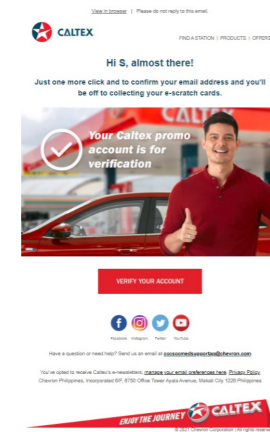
View in browser | Please do not reply to this email.

CALTEX

FIND A STATION | PRODUCTS | OFFERS

Hi S, almost there!

Just one more click and to confirm your email address and you'll be off to collecting your e-scratch cards.

Your Caltex promo account is for verification

VERIFY YOUR ACCOUNT

Facebook Instagram Twitter YouTube

Have a question or need help? Send us an email at socsoomedsupportph@chevron.com.

You've opted to receive Caltex's e-newsletters, manage your email preferences here. Privacy Policy
Chevron Philippines, Incorporated 8/F, 6750 Office Tower Ayala Avenue, Makati City 1226 Philippines

ENJOY THE JOURNEY CALTEX

© 2021 Chevron Corporation | All rights reserved